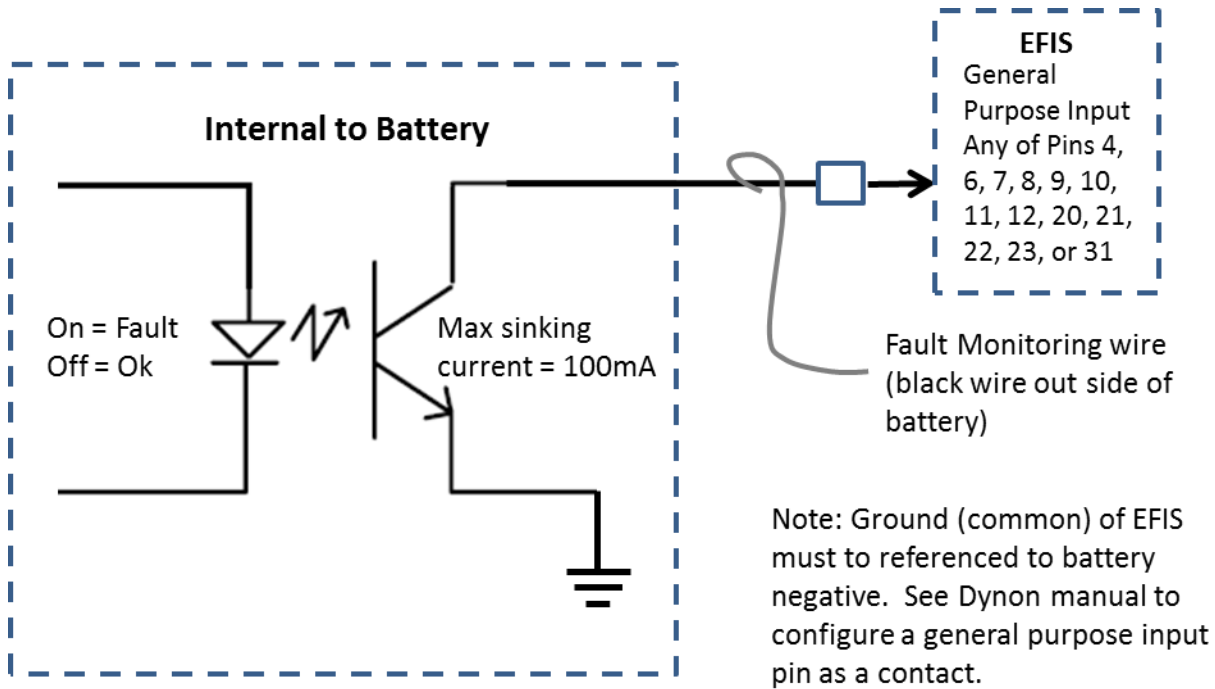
EFIS
General Purpose Input Any of Pins 4, 6, 7, 8, 9, 10, 11, 12, 20, 21, 22, 23, or 31

Internal to Battery

On = Fault
Off = Ok

Max sinking current = 100mA

Fault Monitoring wire (black wire out side of battery)

Note: Ground (common) of EFIS must to referenced to battery negative. See Dynon manual to configure a general purpose input pin as a contact.